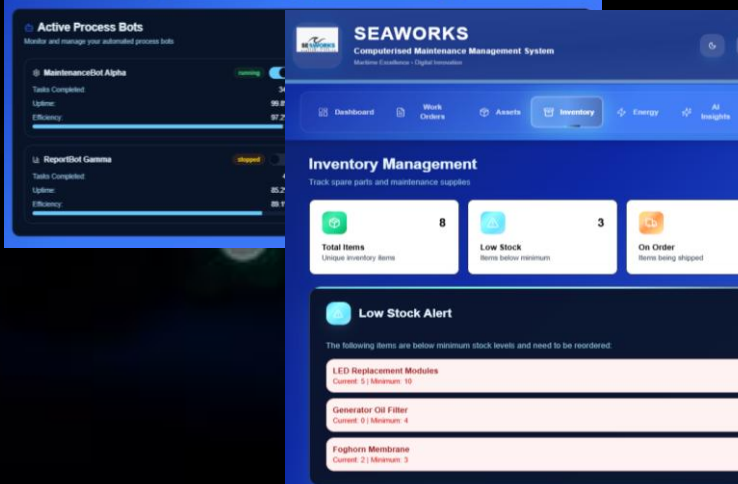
Active Process Bots
Monitor and manage your automated process bots

MaintenanceBot Alpha
running
Tasks Completed: 34
Uptime: 99.8
Efficiency: 97.2

ReportBot Gamma
stopped
Tasks Completed: 4
Uptime: 85.2
Efficiency: 89.1

SEAWORKS
Computerised Maintenance Management System
Maritime Excellence • Digital Innovation

Dashboard
Work Orders
Assets
Inventory
Energy
AI Insights

Inventory Management
Track spare parts and maintenance supplies

8
Total Items
Unique inventory items

3
Low Stock
Items below minimum

On Order
Items being shipped

Low Stock Alert
The following items are below minimum stock levels and need to be reordered:

LED Replacement Modules
Current: 5 | Minimum: 10

Generator Oil Filter
Current: 0 | Minimum: 4

Foghorn Membrane
Current: 2 | Minimum: 3